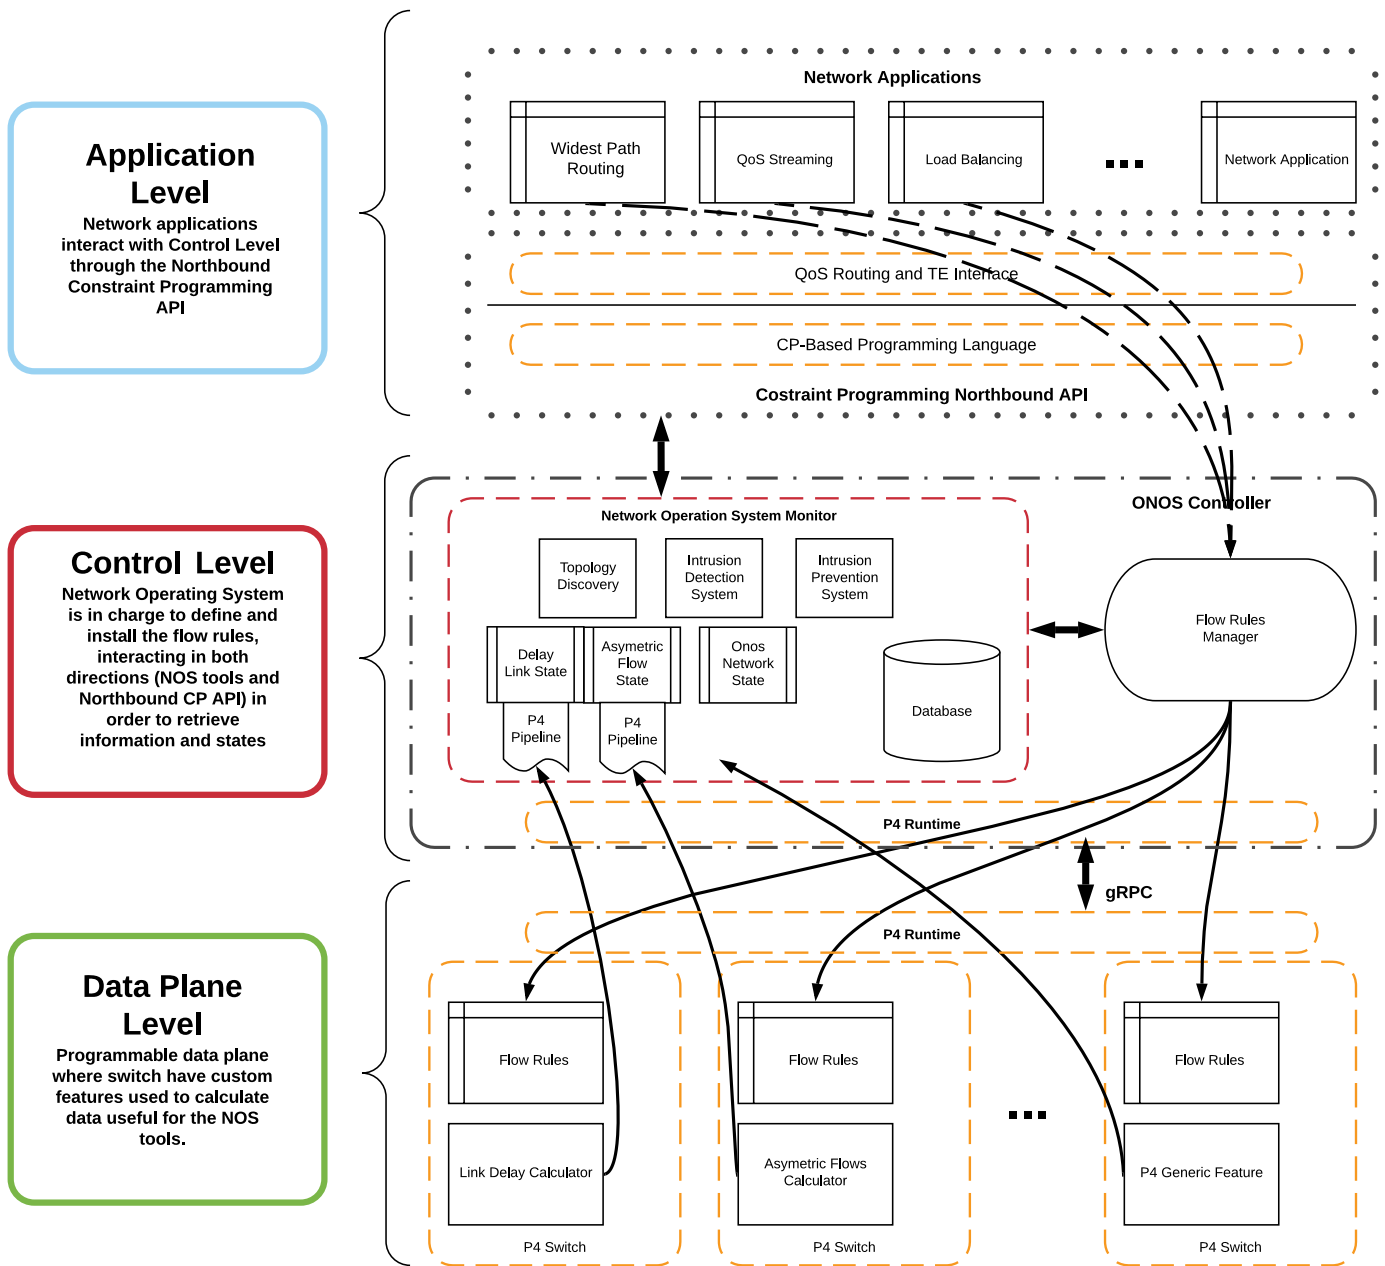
Application Level
Network applications interact with Control Level through the Northbound Constraint Programming API

Network Applications

Widest Path Routing

QoS Streaming

Load Balancing

...

Network Application

QoS Routing and TE Interface

CP-Based Programming Language

Costraint Programming Northbound API

Control Level
Network Operating System is in charge to define and install the flow rules, interacting in both directions (NOS tools and Northbound CP API) in order to retrieve information and states

ONOS Controller

Network Operation System Monitor

Topology Discovery

Intrusion Detection System

Intrusion Prevention System

Delay Link State

Asymetric Flow State

Onos Network State

P4 Pipeline

P4 Pipeline

Database

Flow Rules Manager

P4 Runtime

gRPC

P4 Runtime

Data Plane Level
Programmable data plane where switch have custom features used to calculate data useful for the NOS tools.

Flow Rules

Link Delay Calculator

P4 Switch

Flow Rules

Asymetric Flows Calculator

P4 Switch

...

Flow Rules

P4 Generic Feature

P4 Switch